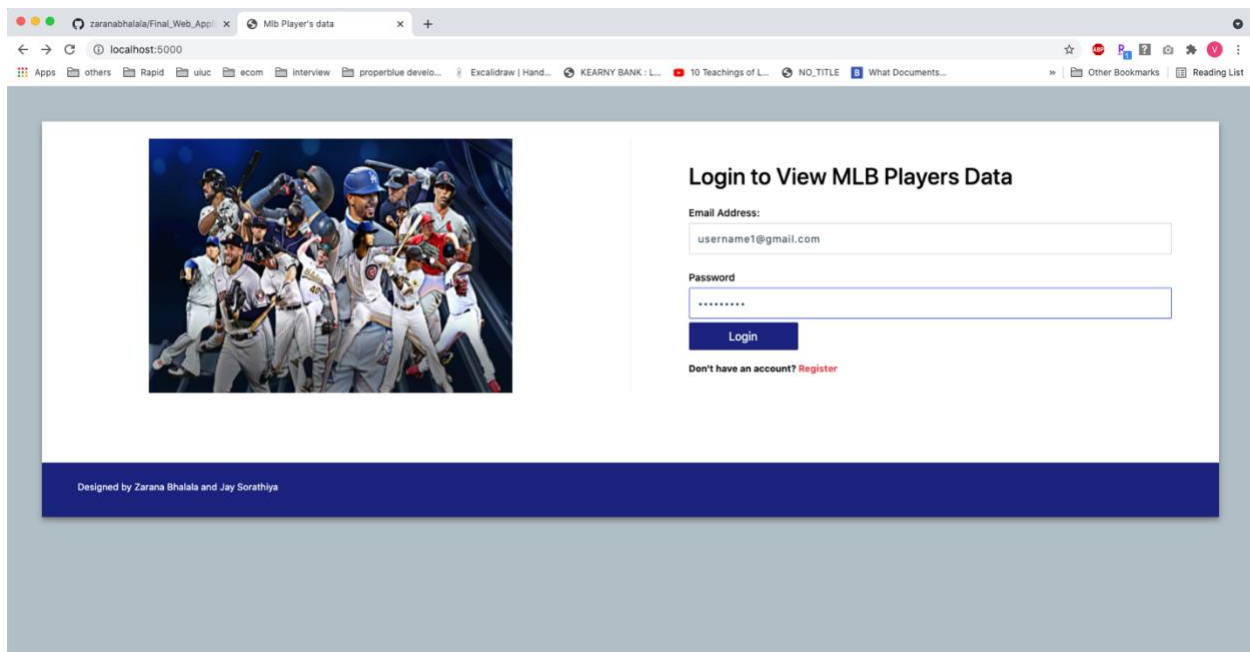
zaranabhalala/Final_Web_Appl ×
Mlb Player's data ×
+

localhost:5000

Apps others Rapid uiuc ecom interview properblue develo... Excalidraw | Hand... KEARNY BANK : L... 10 Teachings of L... NO_TITLE What Documents... » Other Bookmarks Reading List

Login to View MLB Players Data

Email Address:

username1@gmail.com

Password

••••••••••

Login

Don't have an account? Register

Designed by Zarana Bhalala and Jay Sorathiya